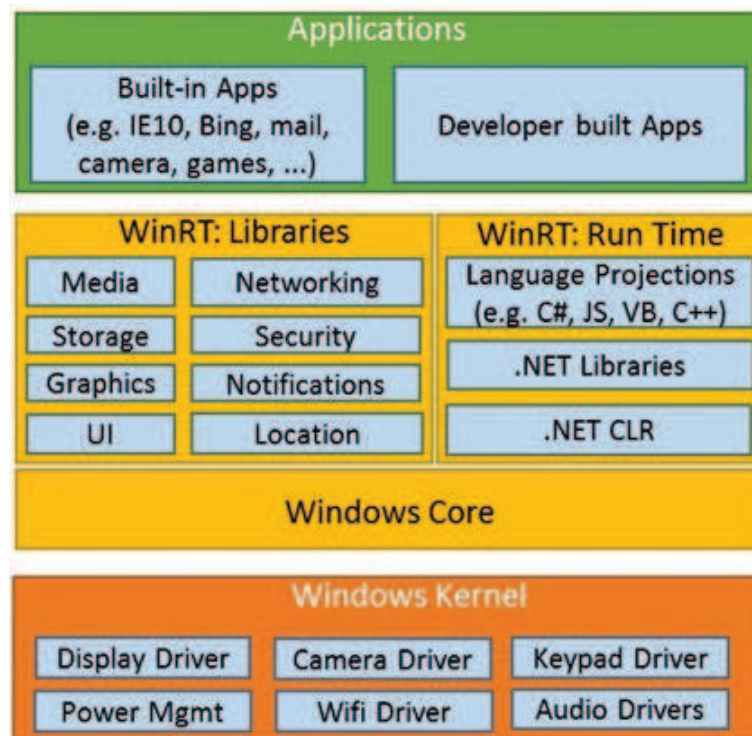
Applications

Built-in Apps (e.g. IE10, Bing, mail, camera, games, ...)

Developer built Apps

WinRT: Libraries

Media

Networking

Storage

Security

Graphics

Notifications

UI

Location

WinRT: Run Time

Language Projections (e.g. C#, JS, VB, C++)

.NET Libraries

.NET CLR

Windows Core

Windows Kernel

Display Driver

Camera Driver

Keypad Driver

Power Mgmt

Wifi Driver

Audio Drivers